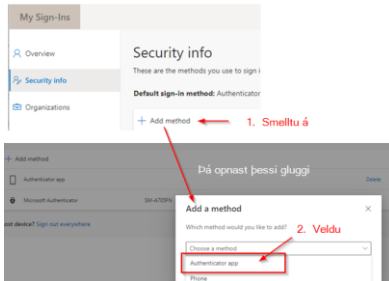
My Sign-Ins

Overview

Security info

Organizations

Security info

These are the methods you use to sign i

Default sign-in method: Authenticator

+ Add method

1. Smelltu á

+ Add method

Authenticator app

Microsoft Authenticator

SM-A705FN

Delete

ost device? Sign out everywhere

Þá opnast þessi gluggi

Add a method

×

Which method would you like to add?

2. Veldu

Choose a method

Authenticator app

Phone